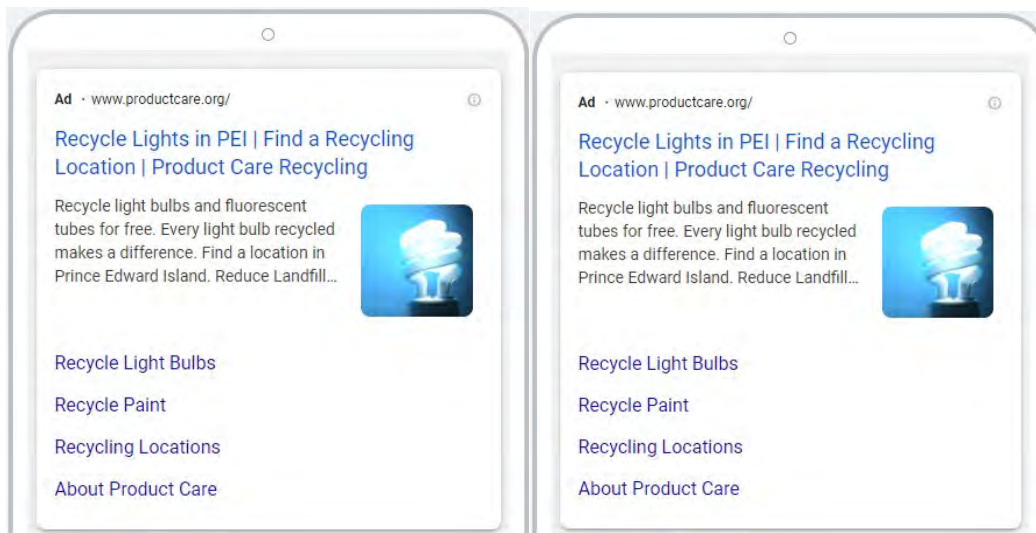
Ad · www.productcare.org/

Recycle Lights in PEI | Find a Recycling Location | Product Care Recycling

Recycle light bulbs and fluorescent tubes for free. Every light bulb recycled makes a difference. Find a location in Prince Edward Island. Reduce Landfill...

Recycle Light Bulbs

Recycle Paint

Recycling Locations

About Product Care

Ad · www.productcare.org/

Recycle Lights in PEI | Find a Recycling Location | Product Care Recycling

Recycle light bulbs and fluorescent tubes for free. Every light bulb recycled makes a difference. Find a location in Prince Edward Island. Reduce Landfill...

Recycle Light Bulbs

Recycle Paint

Recycling Locations

About Product Care